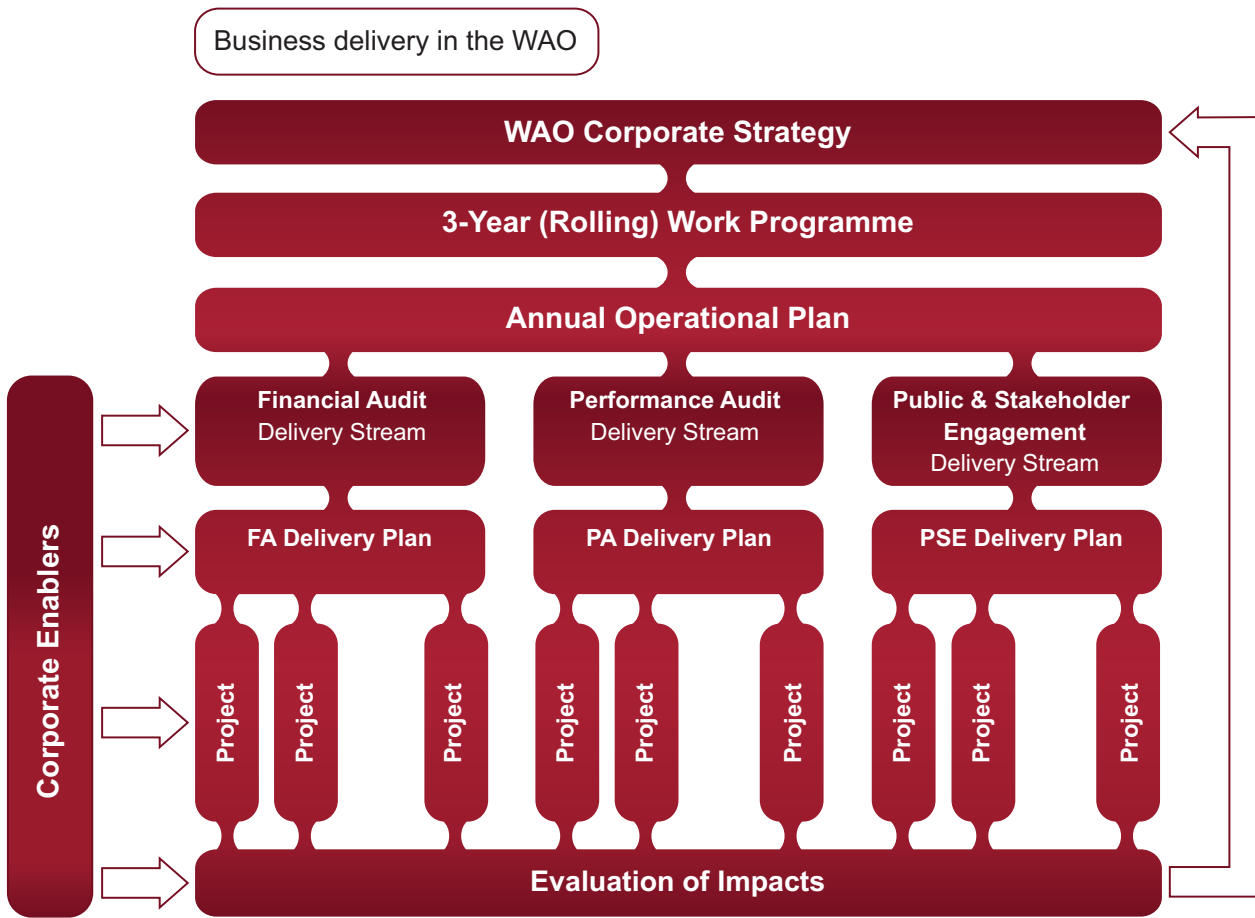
Business delivery in the WAO

WAO Corporate Strategy

3-Year (Rolling) Work Programme

Annual Operational Plan

Corporate Enablers

Financial Audit
Delivery Stream

Performance Audit
Delivery Stream

Public & Stakeholder Engagement
Delivery Stream

FA Delivery Plan

PA Delivery Plan

PSE Delivery Plan

Project

Project

Project

Project

Project

Project

Project

Project

Project

Evaluation of Impacts